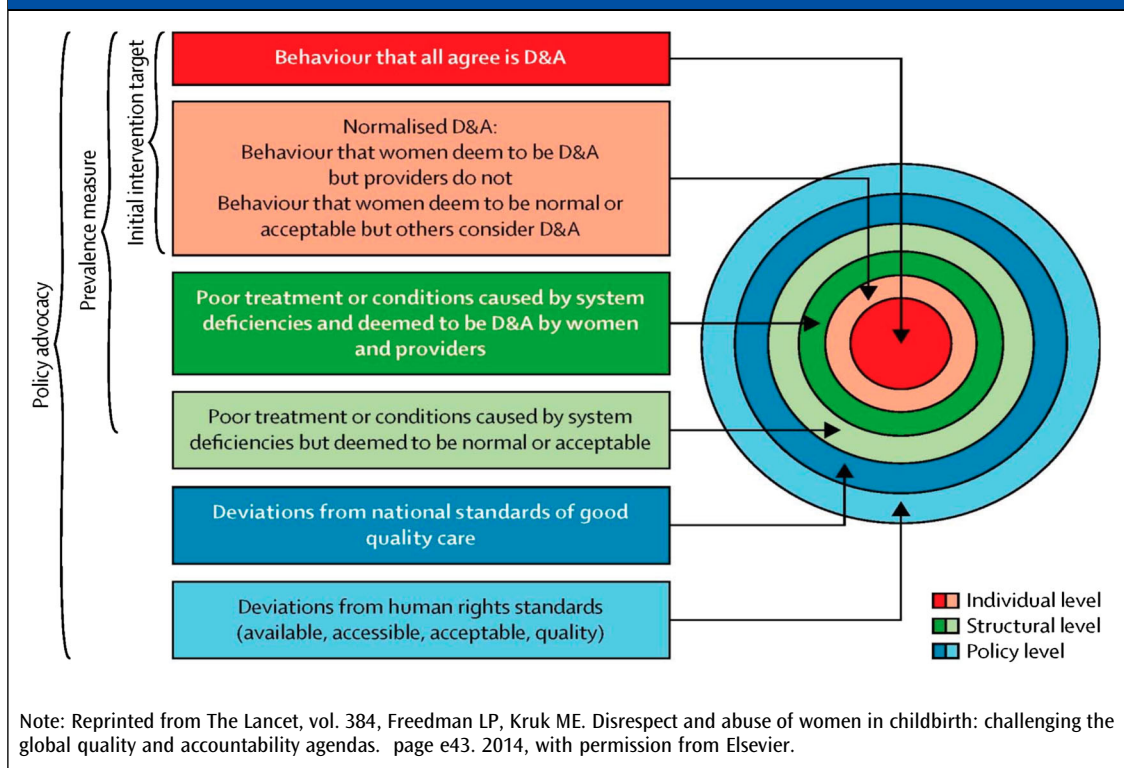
Policy advocacy

Prevalence measure

Initial intervention target

Behaviour that all agree is D&A

Normalised D&A:
Behaviour that women deem to be D&A but providers do not
Behaviour that women deem to be normal or acceptable but others consider D&A

Poor treatment or conditions caused by system deficiencies and deemed to be D&A by women and providers

Poor treatment or conditions caused by system deficiencies but deemed to be normal or acceptable

Deviations from national standards of good quality care

Deviations from human rights standards (available, accessible, acceptable, quality)

Individual level
Structural level
Policy level

Note: Reprinted from The Lancet, vol. 384, Freedman LP, Kruk ME. Disrespect and abuse of women in childbirth: challenging the global quality and accountability agendas. page e43. 2014, with permission from Elsevier.